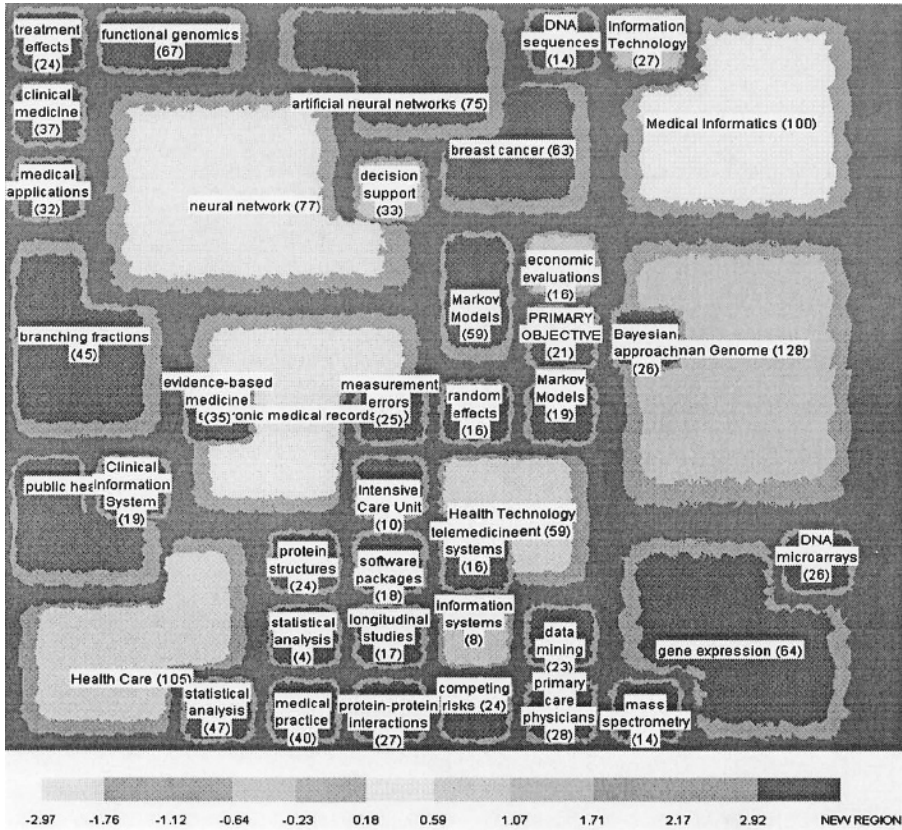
treatment effects (24)

functional genomics (67)

DNA sequences (14)

Information Technology (27)

clinical medicine (37)

artificial neural networks (75)

Medical Informatics (100)

breast cancer (63)

medical applications (32)

decision support (33)

neural network (77)

economic evaluations (16)

Markov Models (59)

PRIMARY OBJECTIVE (21)

branching fractions (45)

Bayesian approachnan Genome (128) (26)

evidence-based medicine e(35)onic medical records

measurement errors (25)

random effects (16)

Markov Models (19)

public hea

Clinical Information System (19)

Intensive Care Unit (10)

Health Technology telemedicineent (59) systems (16)

DNA microarrays (26)

protein structures (24)

software packages (18)

statistical analysis (4)

longitudinal studies (17)

information systems (8)

data mining (23)

gene expression (64)

Health Care (105)

statistical analysis (47)

medical practice (40)

protein-protein interactions (27)

competing risks (24)

primary care physicians (28)

mass spectrometry (14)

-2.97 -1.76 -1.12 -0.64 -0.23 0.18 0.59 1.07 1.71 2.17 2.92 NEW REGION